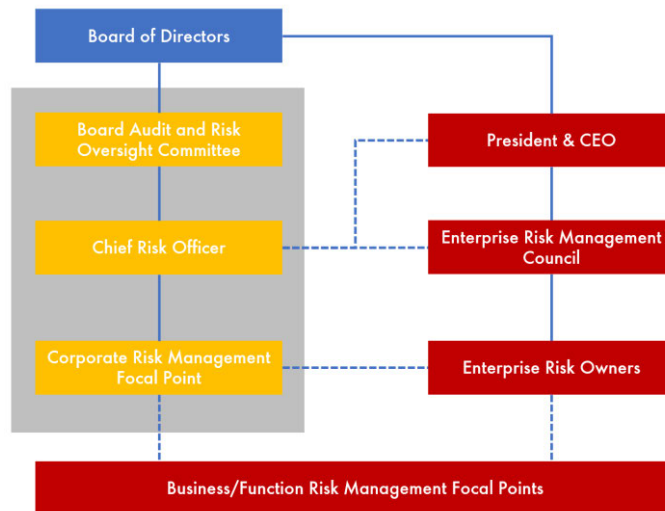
Board of Directors

Board Audit and Risk Oversight Committee

Chief Risk Officer

Corporate Risk Management Focal Point

President & CEO

Enterprise Risk Management Council

Enterprise Risk Owners

Business/Function Risk Management Focal Points